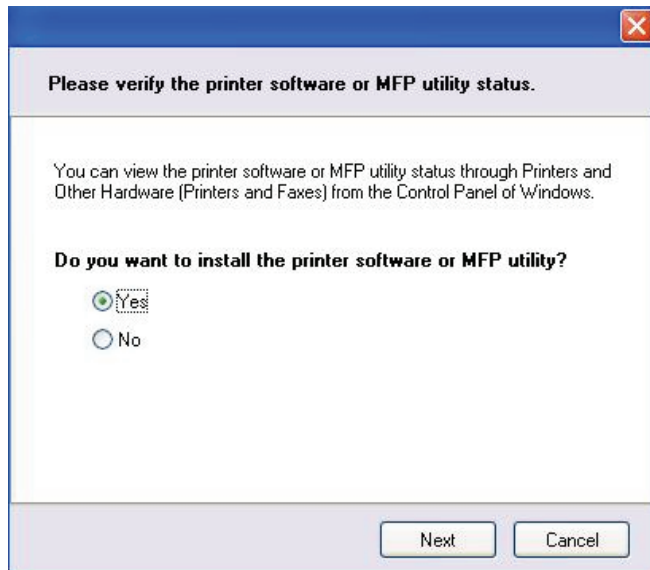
Please verify the printer software or MFP utility status.

You can view the printer software or MFP utility status through Printers and Other Hardware (Printers and Faxes) from the Control Panel of Windows.

Do you want to install the printer software or MFP utility?

Yes

No

Next

Cancel